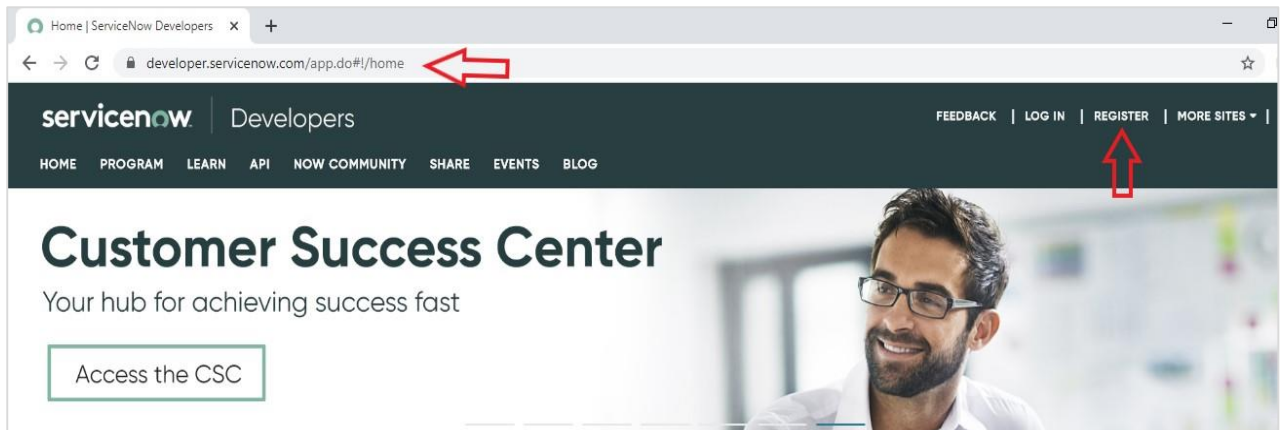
Home | ServiceNow Developers ×

developer.servicenow.com/app.do#!/home

servicenow. Developers

FEEDBACK | LOG IN | REGISTER | MORE SITES ▾ |

HOME PROGRAM LEARN API NOW COMMUNITY SHARE EVENTS BLOG

Customer Success Center

Your hub for achieving success fast

Access the CSC